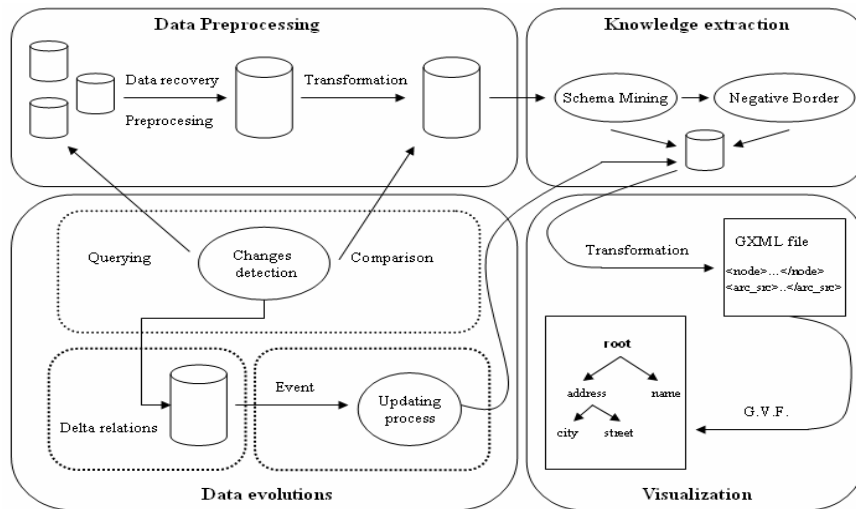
Data Preprocessing

Data recovery

Preprocesing

Transformation

Knowledge extraction

Schema Mining

Negative Border

Querying

Changes detection

Comparison

Transformation

GXML file

<node>...</node>
<arc_src>..</arc_src>

Delta relations

Event

Updating process

root

address

name

city

street

G.V.F.

Data evolutions

Visualization